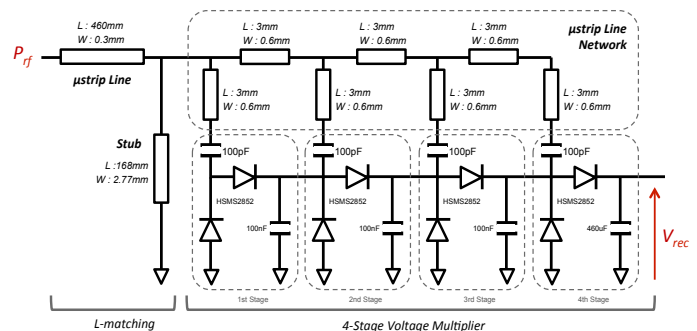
$P_{rf}$

L : 460mm
W : 0.3mm

µstrip Line

L : 3mm
W : 0.6mm

L : 3mm
W : 0.6mm

L : 3mm
W : 0.6mm

µstrip Line Network

L : 3mm
W : 0.6mm

L : 3mm
W : 0.6mm

L : 3mm
W : 0.6mm

L : 3mm
W : 0.6mm

Stub

L :168mm
W : 2.77mm

100pF

100pF

100pF

100pF

HSMS2852

HSMS2852

HSMS2852

HSMS2852

100nF

100nF

100nF

460uF

$V_{rec}$

1st Stage

2nd Stage

3rd Stage

4th Stage

L-matching

4-Stage Voltage Multiplier